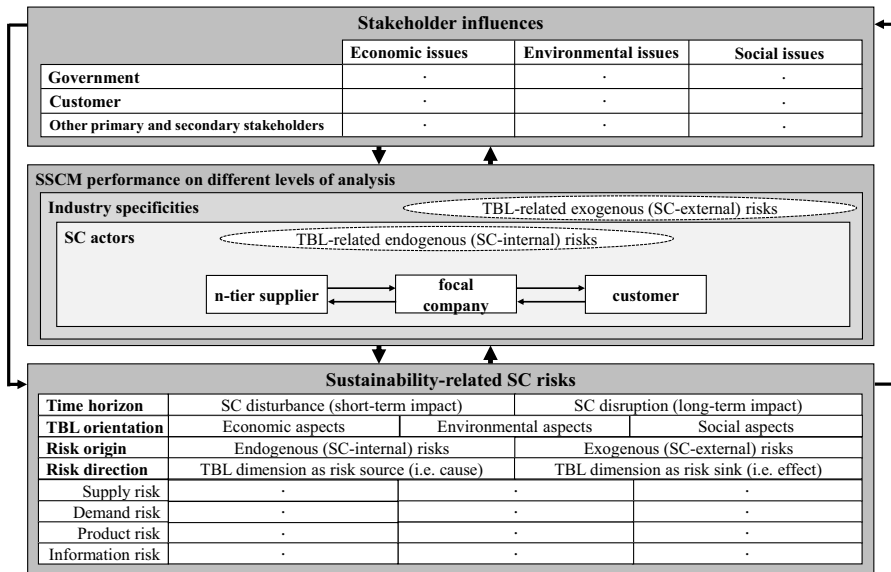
**Stakeholder influences**

| | Economic issues | Environmental issues | Social issues |
|---|---|---|---|
| Government | · | · | · |
| Customer | · | · | · |
| Other primary and secondary stakeholders | · | · | · |

SSCM performance on different levels of analysis

Industry specificities

TBL-related exogenous (SC-external) risks

SC actors

TBL-related endogenous (SC-internal) risks

n-tier supplier

focal company

customer

**Sustainability-related SC risks**

| Time horizon | SC disturbance (short-term impact) | | SC disruption (long-term impact) |
|---|---|---|---|
| TBL orientation | Economic aspects | Environmental aspects | Social aspects |
| Risk origin | Endogenous (SC-internal) risks | | Exogenous (SC-external) risks |
| Risk direction | TBL dimension as risk source (i.e. cause) | | TBL dimension as risk sink (i.e. effect) |
| Supply risk | · | · | · |
| Demand risk | · | · | · |
| Product risk | · | · | · |
| Information risk | · | · | · |